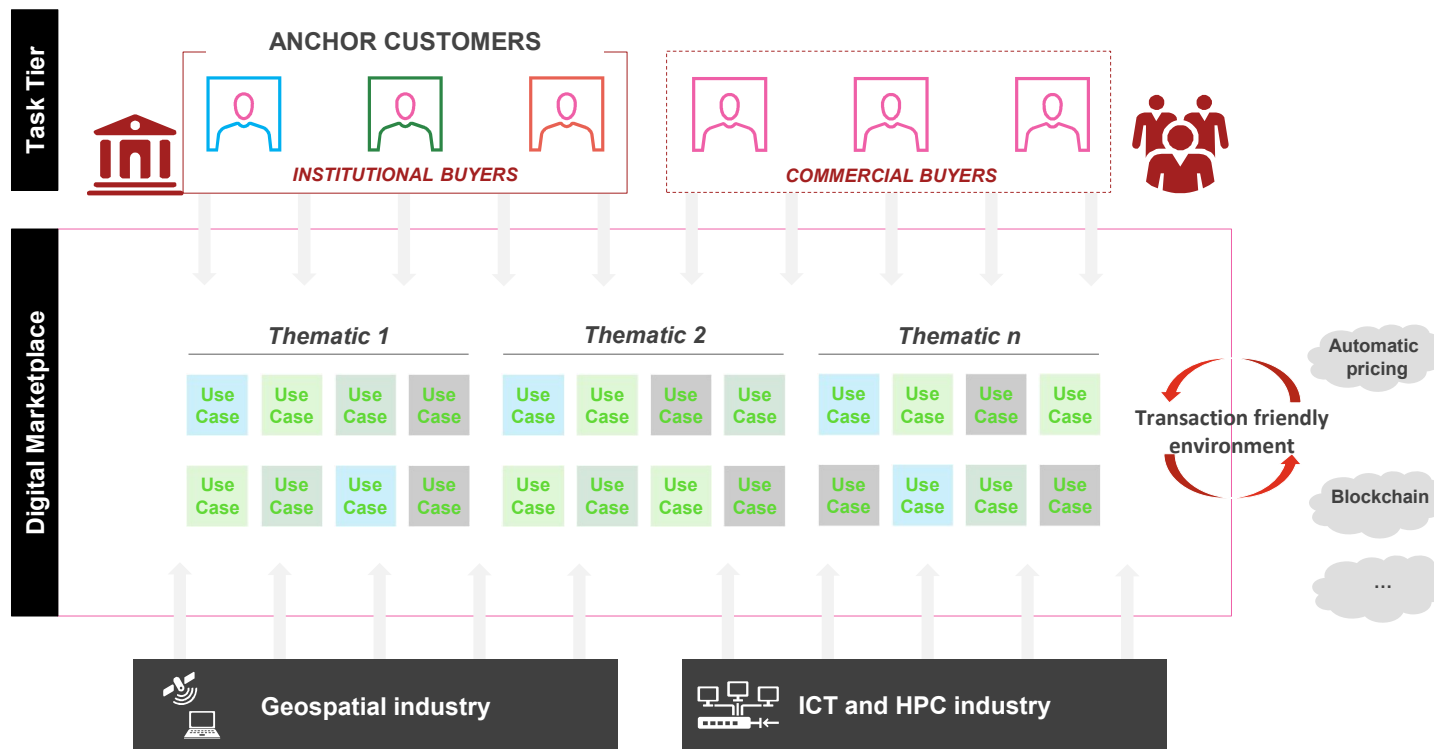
Task Tier

ANCHOR CUSTOMERS

INSTITUTIONAL BUYERS

COMMERCIAL BUYERS

Digital Marketplace

Thematic 1

Use Case | Use Case | Use Case | Use Case
Use Case | Use Case | Use Case | Use Case

Thematic 2

Use Case | Use Case | Use Case | Use Case
Use Case | Use Case | Use Case | Use Case

Thematic n

Use Case | Use Case | Use Case | Use Case
Use Case | Use Case | Use Case | Use Case

Transaction friendly environment

Automatic pricing

Blockchain

...

Geospatial industry

ICT and HPC industry